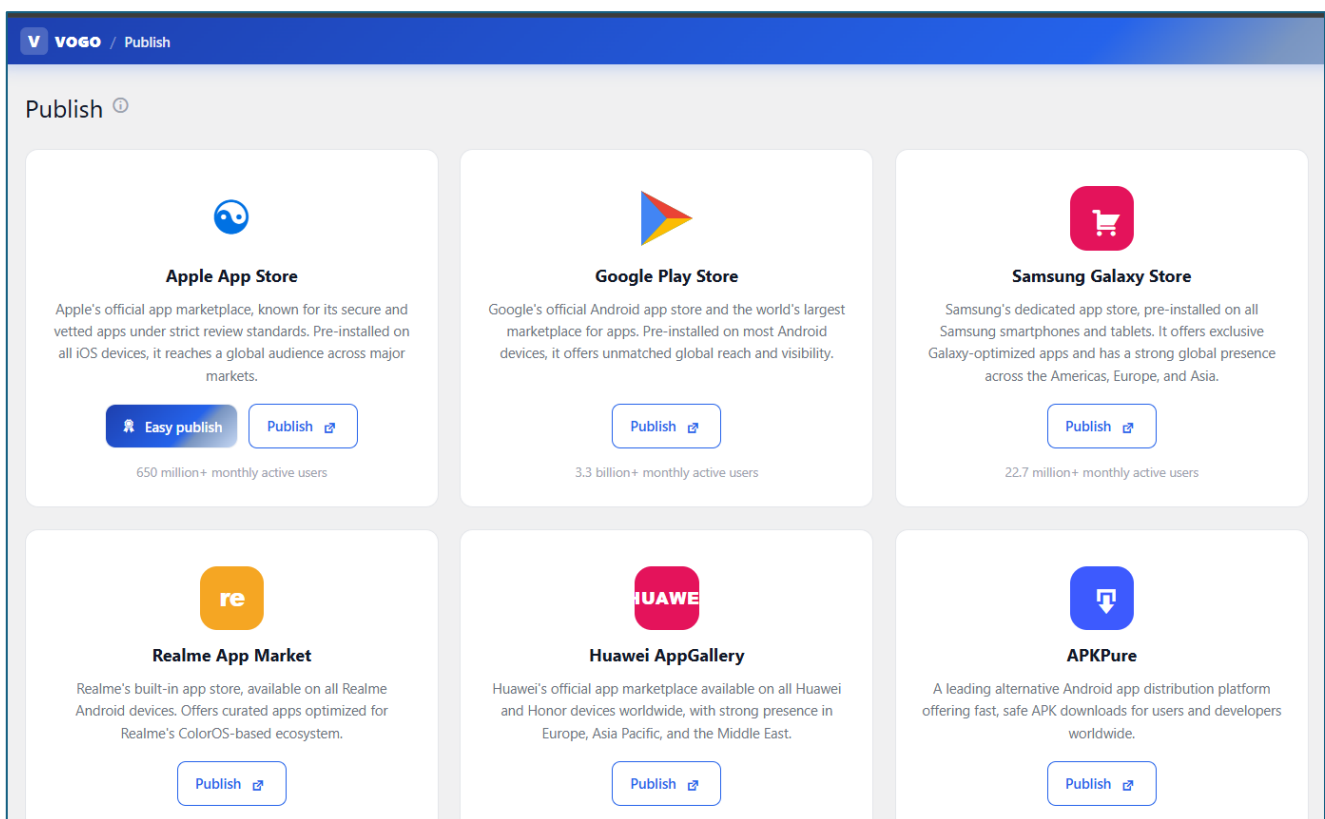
V VOGO / Publish

Publish ⓘ

Apple App Store

Apple's official app marketplace, known for its secure and vetted apps under strict review standards. Pre-installed on all iOS devices, it reaches a global audience across major markets.

Easy publish

Publish

650 million+ monthly active users

Google Play Store

Google's official Android app store and the world's largest marketplace for apps. Pre-installed on most Android devices, it offers unmatched global reach and visibility.

Publish

3.3 billion+ monthly active users

Samsung Galaxy Store

Samsung's dedicated app store, pre-installed on all Samsung smartphones and tablets. It offers exclusive Galaxy-optimized apps and has a strong global presence across the Americas, Europe, and Asia.

Publish

22.7 million+ monthly active users

re

Realme App Market

Realme's built-in app store, available on all Realme Android devices. Offers curated apps optimized for Realme's ColorOS-based ecosystem.

Publish

HUAWEI

Huawei AppGallery

Huawei's official app marketplace available on all Huawei and Honor devices worldwide, with strong presence in Europe, Asia Pacific, and the Middle East.

Publish

APKPure

A leading alternative Android app distribution platform offering fast, safe APK downloads for users and developers worldwide.

Publish